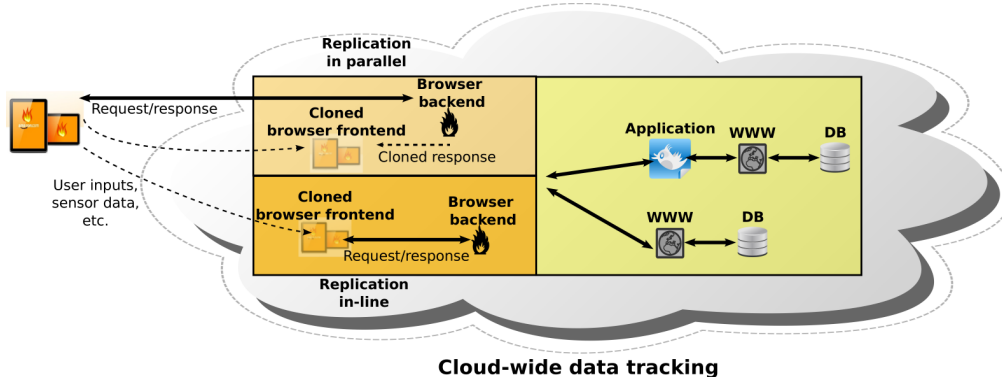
Replication in parallel

Request/response

Browser backend

Cloned browser frontend

Cloned response

User inputs, sensor data, etc.

Cloned browser frontend

Browser backend

Request/response

Replication in-line

Application

WWW

DB

WWW

DB

Cloud-wide data tracking